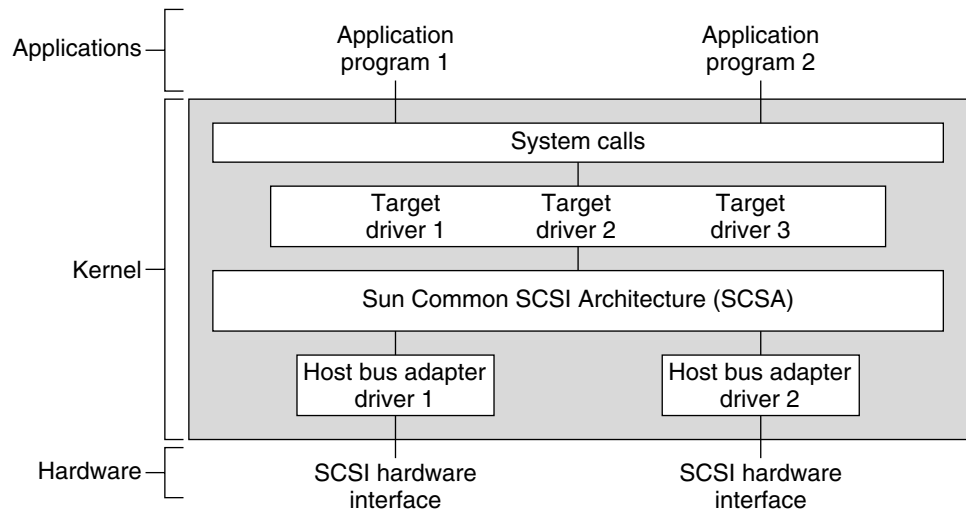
Applications

Application program 1

Application program 2

Kernel

System calls

Target driver 1

Target driver 2

Target driver 3

Sun Common SCSI Architecture (SCSA)

Host bus adapter driver 1

Host bus adapter driver 2

Hardware

SCSI hardware interface

SCSI hardware interface